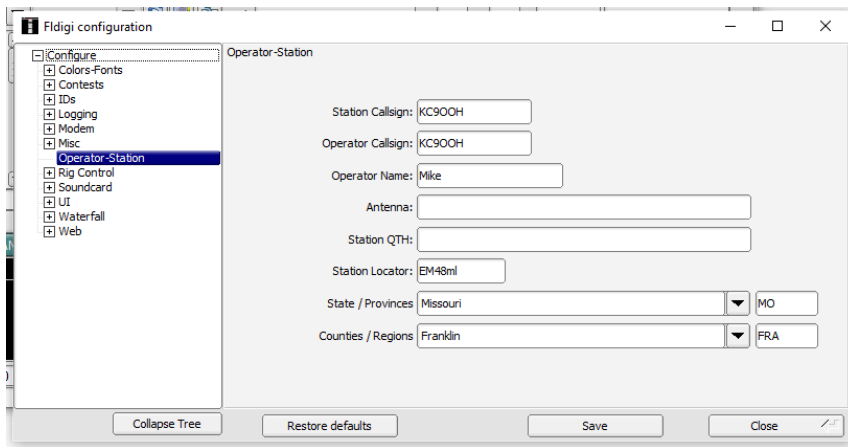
Fldigi configuration

Configure
Colors-Fonts
Contests
IDs
Logging
Modem
Misc
Operator-Station
Rig Control
Soundcard
UI
Waterfall
Web

Operator-Station

Station Callsign: KC9OOH
Operator Callsign: KC9OOH
Operator Name: Mike
Antenna:
Station QTH:
Station Locator: EM48ml
State / Provinces Missouri MO
Counties / Regions Franklin FRA

Collapse Tree
Restore defaults
Save
Close